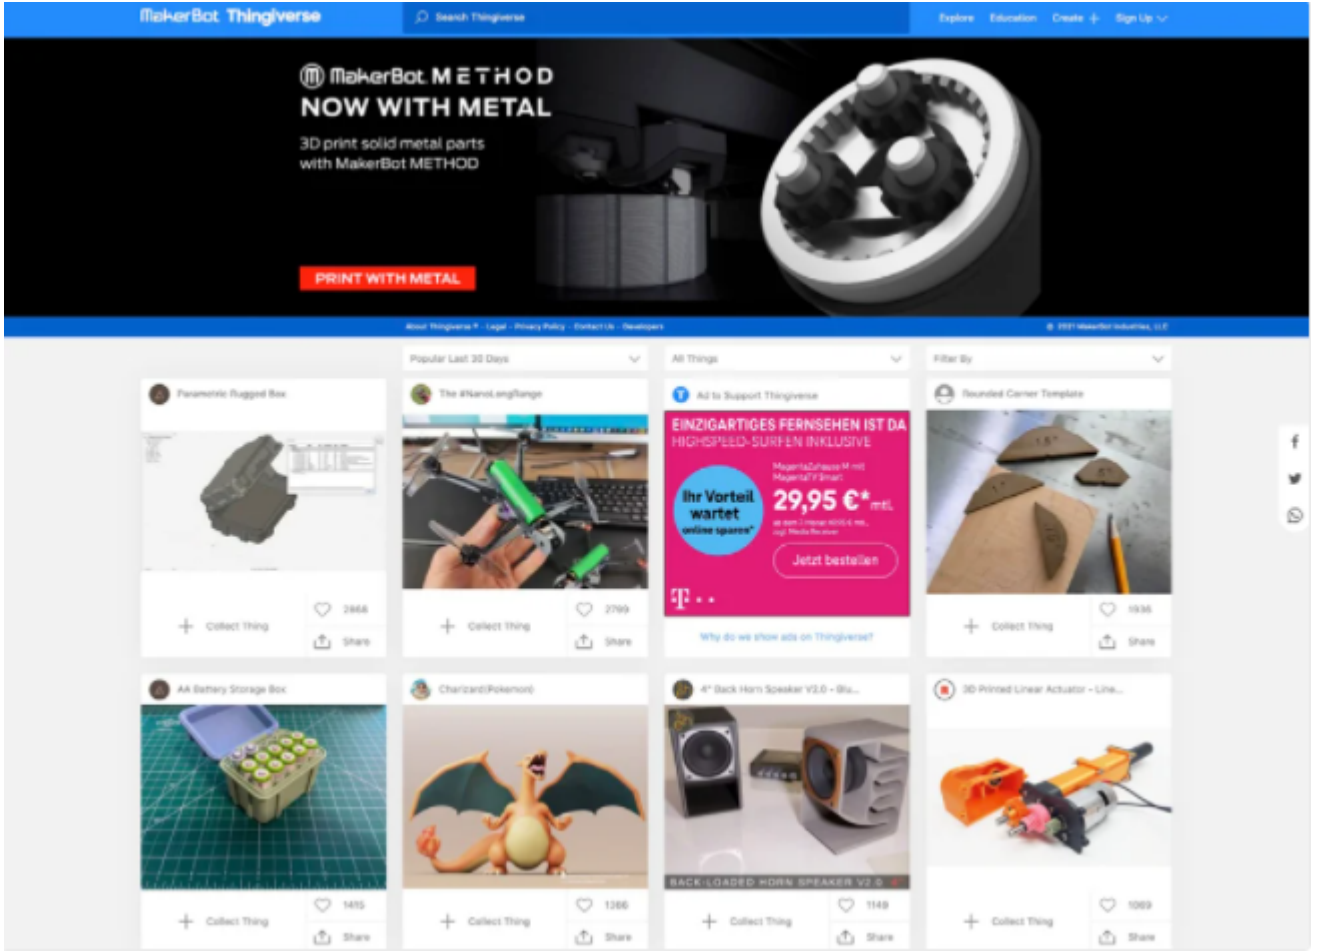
MakerBot Thingiverse

Search Thingiverse

Explore Education Create + Sign Up

MakerBot METHOD
NOW WITH METAL
3D print solid metal parts with MakerBot METHOD

PRINT WITH METAL

About Thingiverse® - Legal - Privacy Policy - Contact Us - Developers

© 2021 MakerBot Industries, LLC

Popular Last 30 Days

All Things

Filter By

Parametric Rugged Box

Collect Thing

2868

Share

The #NanoLongRange

Collect Thing

2799

Share

Ad to Support Thingiverse

EINZIGARTIGES FERNSEHEN IST DA
HIGHSPEED-SURFEN INKLUSIVE

Ihr Vorteil wartet
online sparen*

MagentaZuhause M mit MagentaTV Smart

29,95 €* mtl.

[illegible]

Jetzt bestellen

T • •

Why do we show ads on Thingiverse?

Rounded Corner Template

Collect Thing

1936

Share

AA Battery Storage Box

Collect Thing

1415

Share

Charizard(Pokemon)

Collect Thing

1366

Share

4" Back Horn Speaker V2.0 - Slu...

BACK-LOADED HORN SPEAKER V2.0

Collect Thing

1149

Share

3D Printed Linear Actuator - Line...

Collect Thing

1069

Share

f